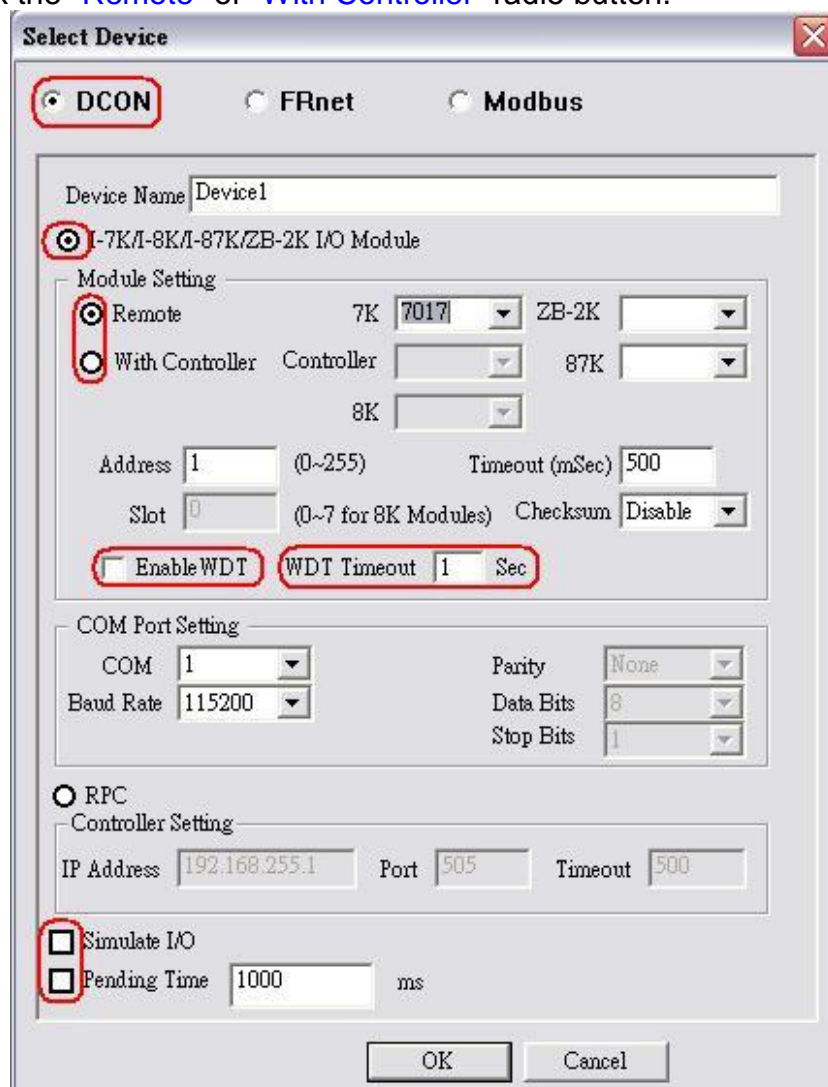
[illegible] the "Remote" or "With Controller" radio button.

Select Device

DCON FRnet Modbus

Device Name Device1

I-7K/I-8K/I-87K/ZB-2K I/O Module

Module Setting

Remote 7K 7017 ZB-2K

With Controller Controller 87K

8K

Address 1 (0~255) Timeout (mSec) 500

Slot 0 (0~7 for 8K Modules) Checksum Disable

Enable WDT WDT Timeout 1 Sec

COM Port Setting

COM 1 Parity None

Baud Rate 115200 Data Bits 8

Stop Bits 1

RPC

Controller Setting

IP Address 192.168.255.1 Port 505 Timeout 500

Simulate I/O

Pending Time 1000 ms

OK Cancel